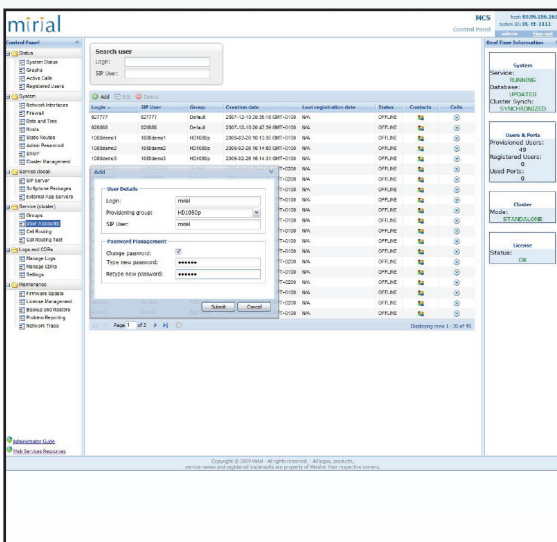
mirial

MCS Control Panel

from: 89.96.156.262
system ID: 04.-18-1111

Control Panel

Status
System Status
Graphs
Active Calls
Registered Users
System
Network Interfaces
Firewall
Date and Time
Route
Static Routes
Admin Password
SNMP
Cluster Management
Services (local)
SIP Server
Softphone Packages
External App Servers
Services (cluster)
Groups
User Accounts
Call Routing
Call Routing Test
Logs and CDRs
Manage Logs
Manage CDRs
Settings
Maintenance
Firmware Update
License Management
Backup and Restore
Problem Reporting
Network Trace

Administrator Guide
Web Services Resources

Search user
Login:
SIP User:

Add Edit Delete

| Login | SIP User | Group | Creation date | Last registration date | Status | Contacts | Calls |
|---|---|---|---|---|---|---|---|
| 827777 | 827777 | Default | 2007-12-10 20:25:18 GMT+0100 | N/A | OFFLINE | | |
| 828888 | 828888 | Default | 2007-12-10 20:47:59 GMT+0100 | N/A | OFFLINE | | |
| 1080demo1 | 1080demo1 | HD1080p | 2009-02-26 16:11:30 GMT+0100 | N/A | OFFLINE | | |
| 1080demo2 | 1080demo2 | HD1080p | 2009-02-26 16:14:00 GMT+0100 | N/A | OFFLINE | | |
| 1080demo3 | 1080demo3 | HD1080p | 2009-02-26 16:14:31 GMT+0100 | N/A | OFFLINE | | |

Add

User Details
Login: mmil
Provisioning group: HD1080p
SIP User: mmil

Password Management
Change password:
Type new password: ••••••
Retype new password: ••••••

Submit Cancel

Page 1 of 3

Displaying rows 1 - 20 of 49

Real Time Information

System
Service: RUNNING
Database: UPDATED
Cluster Synch: SYNCHRONIZED

Users & Ports
Provisioned Users: 49
Registered Users: 0
Used Ports: 0

Cluster
Mode: STANDALONE

License
Status: OK

Copyright © 2009 Mirial - All rights reserved - All logos, products, service names and registered trademarks are property of Mirial or their respective owners.